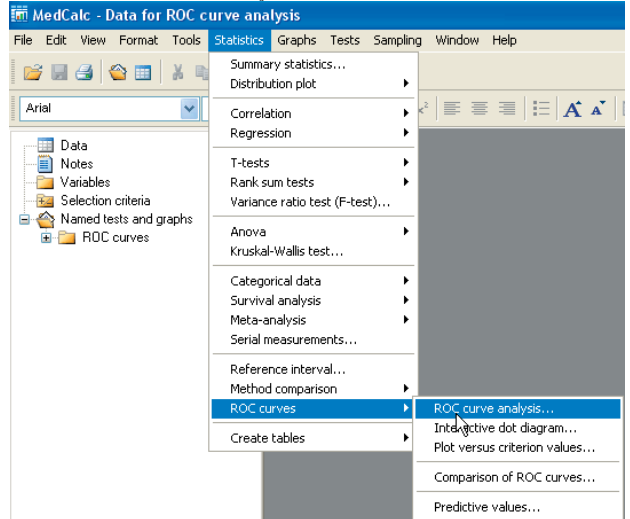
MedCalc - Data for ROC curve analysis

File Edit View Format Tools Statistics Graphs Tests Sampling Window Help

Arial

Data
Notes
Variables
Selection criteria
Named tests and graphs
ROC curves

Summary statistics...
Distribution plot
Correlation
Regression
T-tests
Rank sum tests
Variance ratio test (F-test)...
Anova
Kruskal-Wallis test...
Categorical data
Survival analysis
Meta-analysis
Serial measurements...
Reference interval...
Method comparison
ROC curves
Create tables

ROC curve analysis...
Interactive dot diagram...
Plot versus criterion values...
Comparison of ROC curves...
Predictive values...